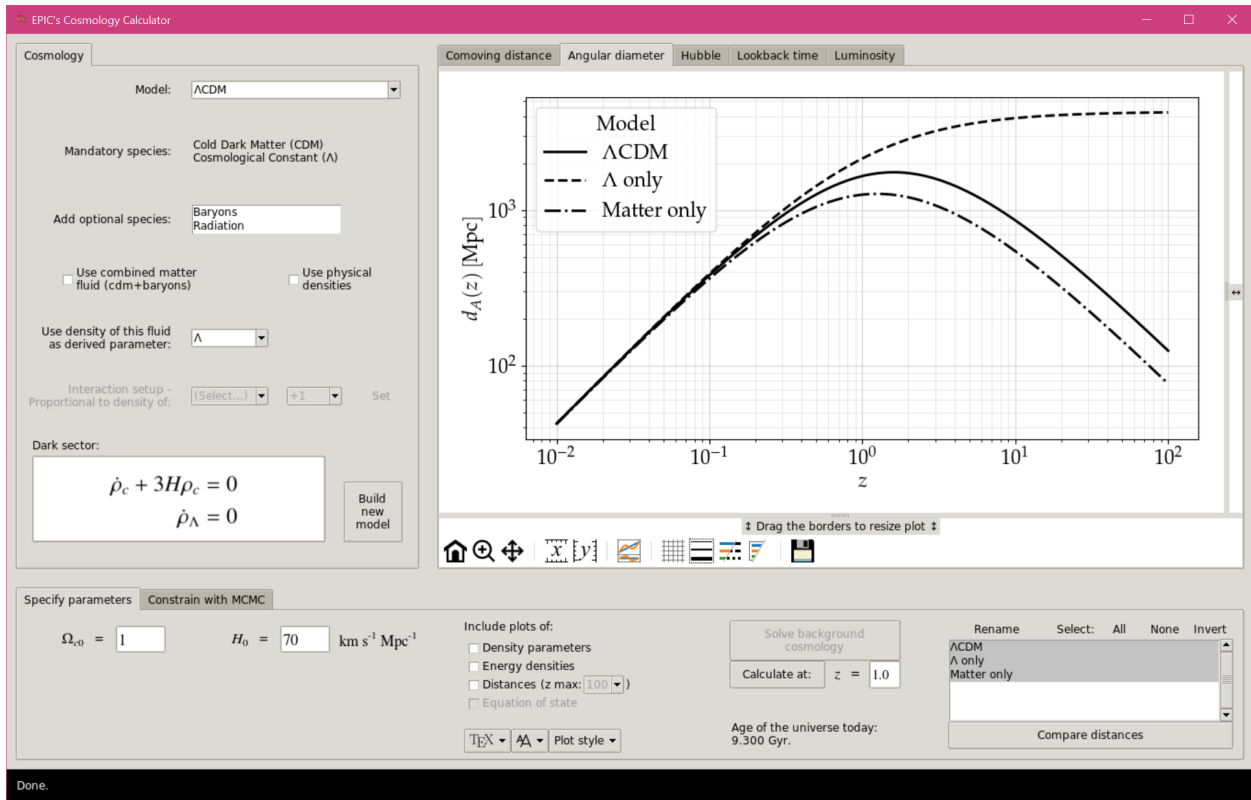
EPIC's Cosmology Calculator

Cosmology

Model: ΛCDM

Mandatory species: Cold Dark Matter (CDM) Cosmological Constant (Λ)

Add optional species: Baryons Radiation

Use combined matter fluid (cdm+baryons)

Use physical densities

Use density of this fluid as derived parameter: Λ

Interaction setup - Proportional to density of: (Select...) +1 Set

Dark sector:

$\dot{\rho}_c + 3H\rho_c = 0$
$\dot{\rho}_\Lambda = 0$

Build new model

Comoving distance | Angular diameter | Hubble | Lookback time | Luminosity

Model
ΛCDM
Λ only
Matter only

$d_A(z)$ [Mpc]

$10^3$
$10^2$
$10^{-2}$ $10^{-1}$ $10^0$ $10^1$ $10^2$
$z$

↕ Drag the borders to resize plot ↕

Specify parameters | Constrain with MCMC

$\Omega_{c0}$ = 1

$H_0$ = 70 km s$^{-1}$ Mpc$^{-1}$

Include plots of:
Density parameters
Energy densities
Distances (z max: 100 )
Equation of state

TEX | A | Plot style

Solve background cosmology

Calculate at: $z$ = 1.0

Age of the universe today: 9.300 Gyr.

Rename Select: All None Invert
ΛCDM
Λ only
Matter only

Compare distances

Done.